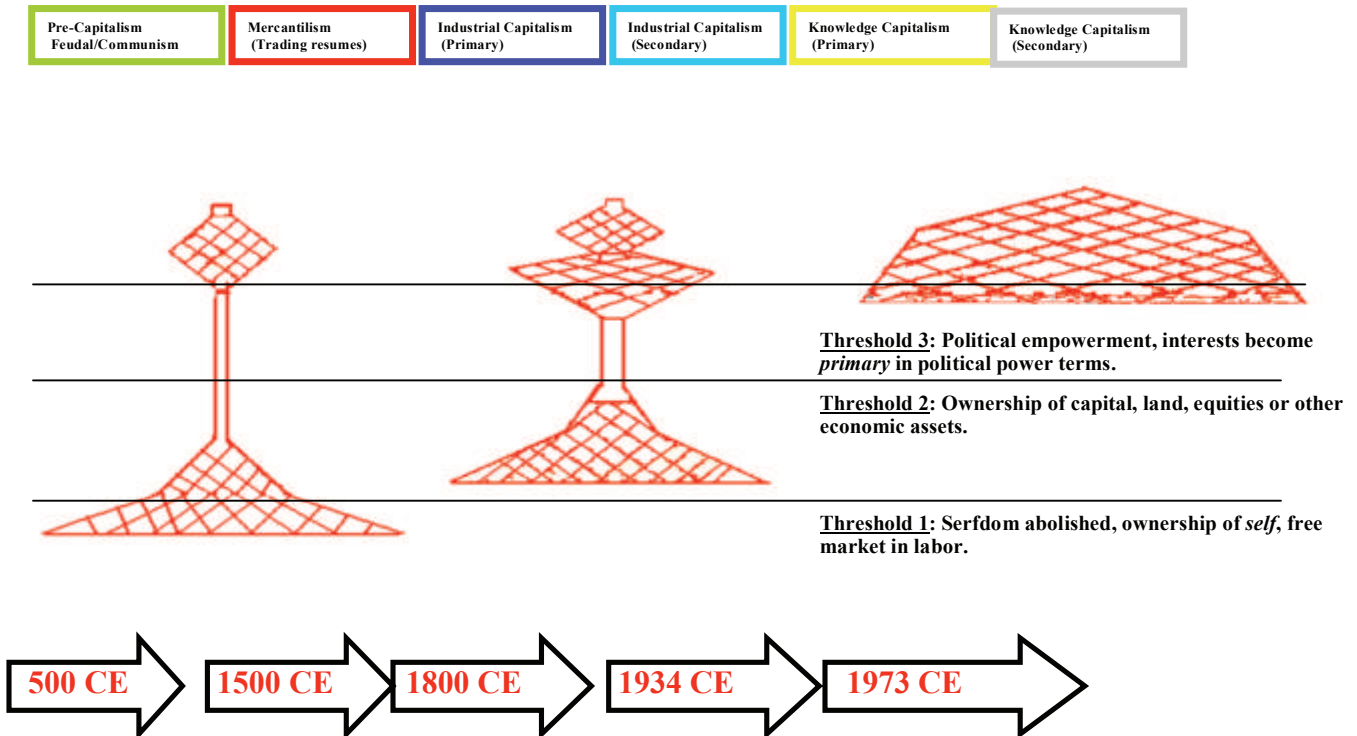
Pre-Capitalism Feudal/Communism

Mercantilism (Trading resumes)

Industrial Capitalism (Primary)

Industrial Capitalism (Secondary)

Knowledge Capitalism (Primary)

Knowledge Capitalism (Secondary)

Threshold 3: Political empowerment, interests become *primary* in political power terms.

Threshold 2: Ownership of capital, land, equities or other economic assets.

Threshold 1: Serfdom abolished, ownership of *self*, free market in labor.

500 CE

1500 CE

1800 CE

1934 CE

1973 CE